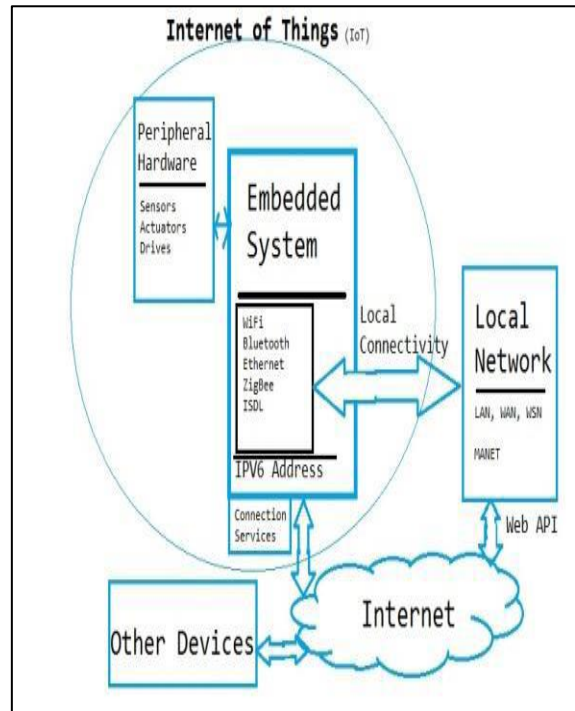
Internet of Things (IoT)

Peripheral Hardware

Sensors
Actuators
Drives

Embedded System

Wifi
Bluetooth
Ethernet
ZigBee
ISDL

IPV6 Address

Connection Services

Local Connectivity

Local Network

LAN, WAN, WSN

MANET

Web API

Internet

Other Devices